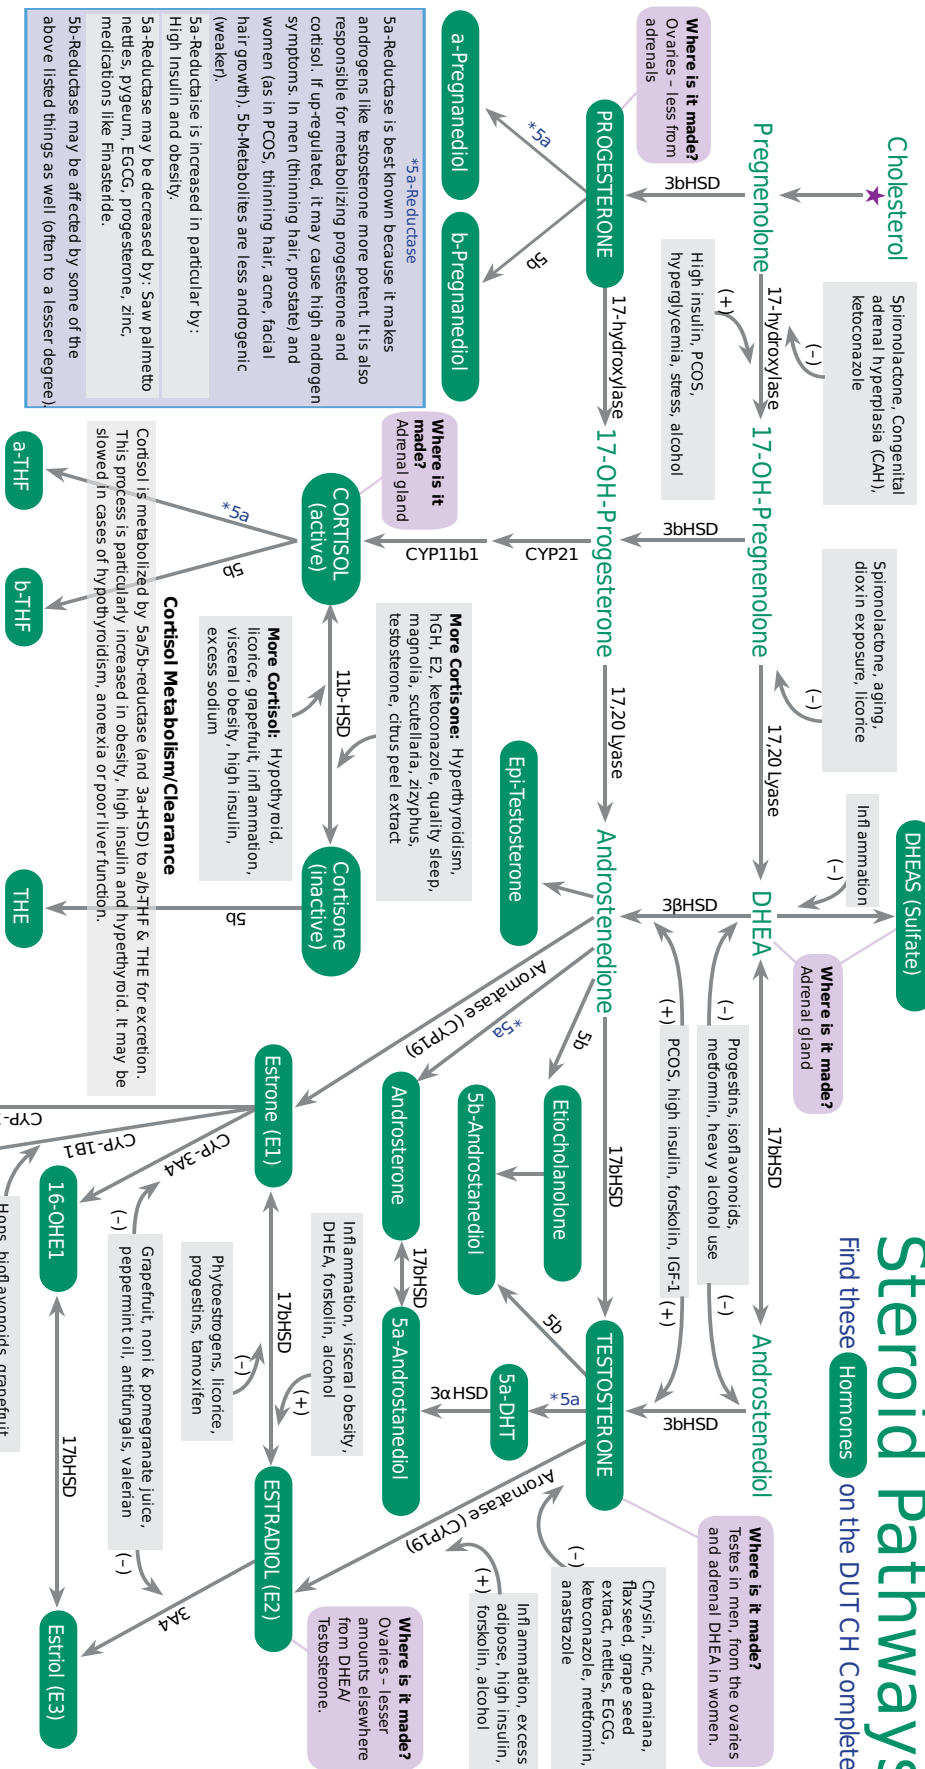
Steroid Pathways

Find these Hormones on the DUTCH Complete

Cholesterol

Pregnenolone

3bHSD

PROGESTERONE

Where is it made? Ovaries - less from adrenals

17-hydroxylase

Spironolactone, Congenital adrenal hyperplasia (CAH), ketoconazole

(-)

(+)

High insulin, PCOS, hyperglycemia, stress, alcohol

17-hydroxylase

17-OH-Pregnenolone

17-OH-Progesterone

3bHSD

*5a

5b

a-Pregnanediol

b-Pregnanediol

*5a-Reductase

5a-Reductase is best known because it makes androgens like testosterone more potent. It is also responsible for metabolizing progesterone and cortisol. If up-regulated, it may cause high androgen symptoms. In men (thinning hair, prostate) and women (as in PCOS, thinning hair, acne, facial hair growth). 5b-Metabolites are less androgenic (weaker).

5a-Reductaise is increased in particular by: High insulin and obesity.

5a-Reductase may be decreased by: Saw palmetto nettles, pygeum, EGCG, progesterone, zinc, medications like Finasteride.

5b-Reductase may be affected by some of the above listed things as well (often to a lesser degree).

Spironolactone, aging, dioxin exposure, licorice

(-)

17,20 Lyase

17,20 Lyase

CYP21

CYP11b1

CORTISOL (active)

Where is it made? Adrenal gland

*5a

5b

a-THF

b-THF

Cortisol is metabolized by 5a/5b-reductase (and 3a-HSD) to a/b-THF & THE for excretion. This process is particularly increased in obesity, high insulin and hyperthyroid. It may be slowed in cases of hypothyroidism, anexia or poor liver function.

Cortisol Metabolism/Clearance

More Cortisone: Hyperthyroidism, hGH, E2, ketoconazole, quality sleep, magnolia, scutellaria, zizyphus, testosterone, citrus peel extract

11b-HSD

More Cortisol: Hypothyroid, licorice, grapefruit, inflammation, visceral obesity, high insulin, excess sodium

Cortisone (inactive)

5b

THE

Epi-Testosterone

Inflammation

(-)

DHEAS (Sulfate)

DHEA

Where is it made? Adrenal gland

3βHSD

Androstenedione

17bHSD

(-)

Progestins, isoflavonoids, mefformin, heavy alcohol use

(+)

PCOS, high insulin, forskolin, IGF-1

(+)

(-)

Androstenediol

3bHSD

TESTOSTERONE

Where is it made? Testes in men, from the ovaries and adrenal DHEA in women.

Chrysin, zinc, damiana, flaxseed, grape seed extract, nettles, EGCG, ketoconazole, metformin, anastrazole

(-)

(+)

Inflammation, excess adipose, high insulin, forskolin, alcohol

Aromatase (CYP19)

Aromatase (CYP19)

*5a

5b

Etiocholanolone

5b-Androstanediol

Androsterone

17bHSD

5a-Androstanediol

5b

*5a

5a-DHT

3αHSD

Inflammation, visceral obesity, DHEA, forskolin, alcohol

(+)

(-)

Phytoestrogens, licorice, progestins, tamoxifen

17bHSD

Estrone (E1)

CYP-3A4

CYP-1B1

CYP-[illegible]

16-OHE1

(-)

Grapefruit, noni & pomegranate juice, peppermint oil, antifungals, valerian

(-)

ESTRADIOL (E2)

Where is it made? Ovaries - lesser amounts elsewhere from DHEA/ Testosterone.

3A4

17bHSD

Estriol (E3)

Hops, bioflavonoids, grapefruit